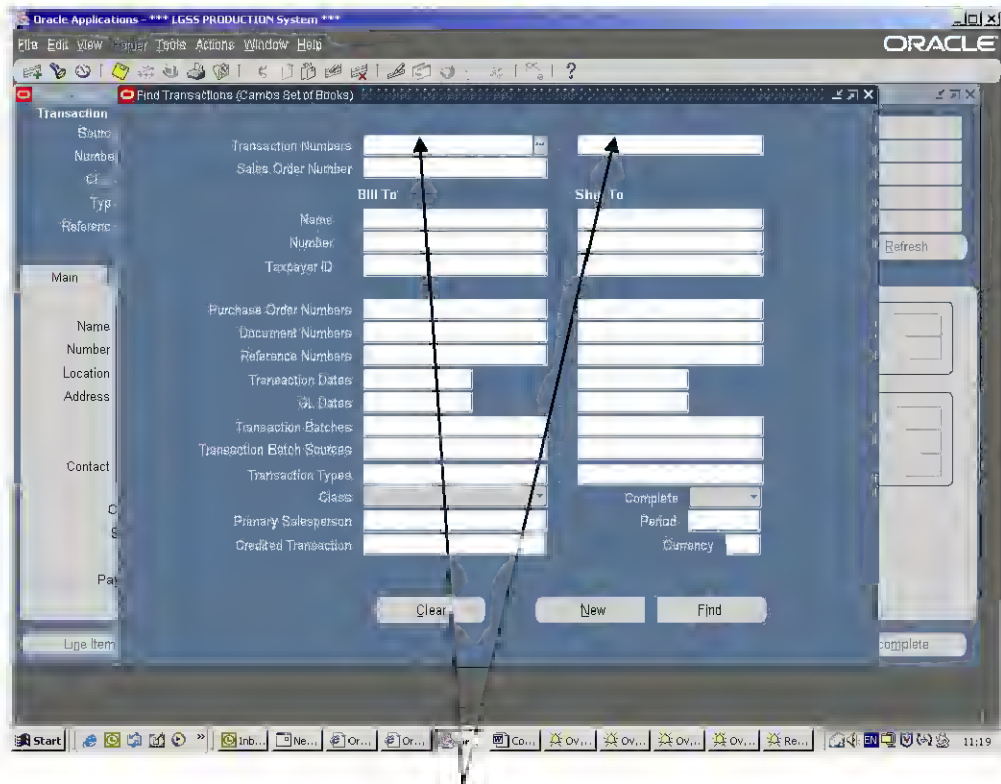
Oracle Applications - *** LGSS PRODUCTION System ***

File Edit View Folder Tools Actions Window Help

ORACLE

Find Transactions (Cambs Set of Books)

Transaction
Source
Number
Cl
Typ
Referenc

Main

Name
Number
Location
Address

Contact

Pa

Line Item

Transaction Numbers
Sales Order Number

Bill To
Ship To

Name
Number
Taxpayer ID

Purchase Order Numbers
Document Numbers
Reference Numbers
Transaction Dates
GL Dates
Transaction Batches
Transaction Batch Sources
Transaction Types
Class
Complete
Primary Salesperson
Period
Credited Transaction
Currency

Clear
New
Find

Refresh

complete

Start
Inb...
Ne...
Or...
Or...
Co...
Ov...
Ov...
Ov...
Ov...
Re...
EN
11:19